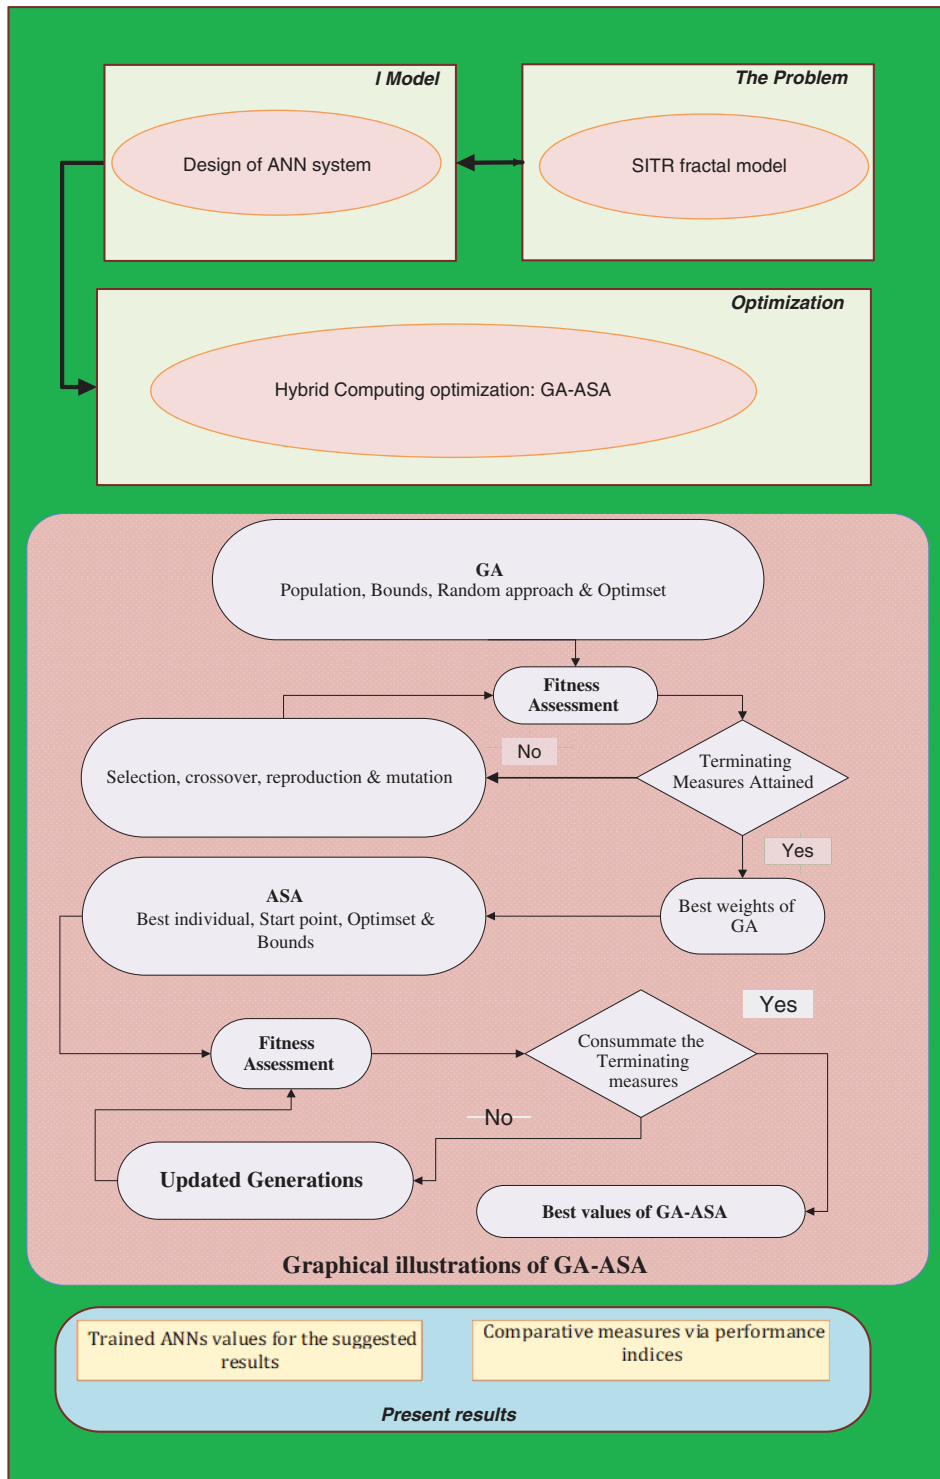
I Model

Design of ANN system

The Problem

SITR fractal model

Optimization

Hybrid Computing optimization: GA-ASA

GA
Population, Bounds, Random approach & Optimset

Fitness Assessment

Selection, crossover, reproduction & mutation

No

Terminating Measures Attained

Yes

ASA
Best individual, Start point, Optimset & Bounds

Best weights of GA

Yes

Fitness Assessment

Consummate the Terminating measures

No

Updated Generations

Best values of GA-ASA

Graphical illustrations of GA-ASA

Trained ANNs values for the suggested results

Comparative measures via performance indices

Present results